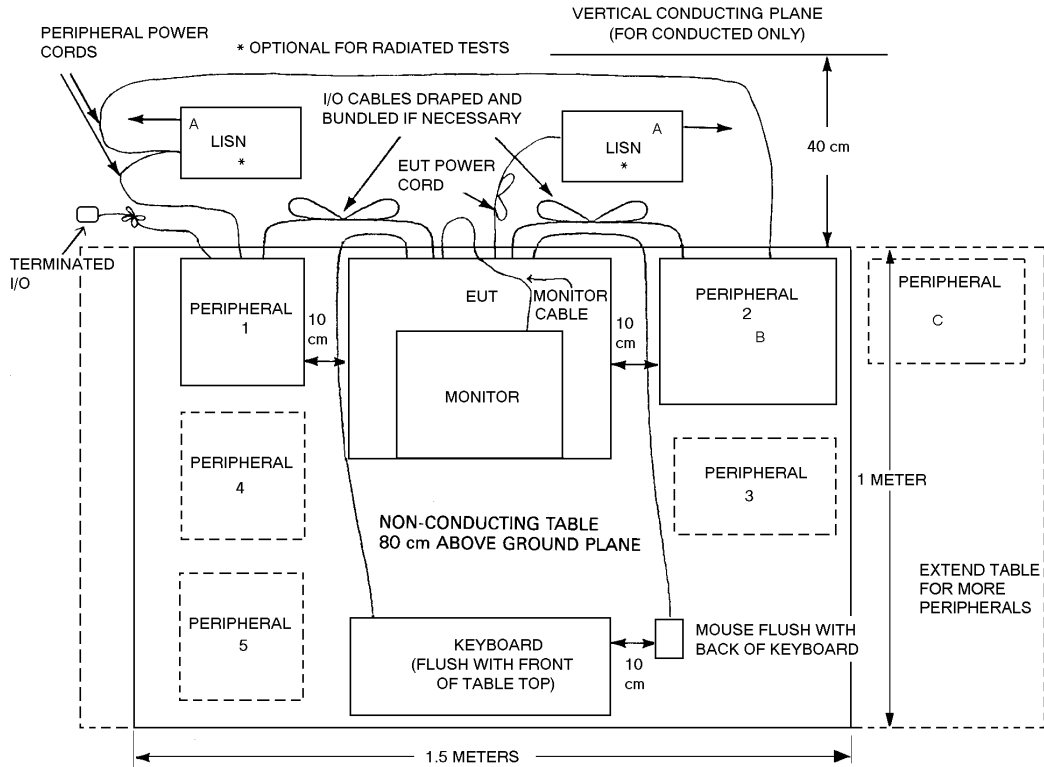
PERIPHERAL POWER CORDS

* OPTIONAL FOR RADIATED TESTS

VERTICAL CONDUCTING PLANE (FOR CONDUCTED ONLY)

A

LISN

*

I/O CABLES DRAPED AND BUNDLED IF NECESSARY

A

LISN

*

40 cm

EUT POWER CORD

TERMINATED I/O

PERIPHERAL 1

10 cm

EUT

MONITOR CABLE

10 cm

PERIPHERAL 2 B

PERIPHERAL C

MONITOR

PERIPHERAL 4

PERIPHERAL 3

1 METER

NON-CONDUCTING TABLE 80 cm ABOVE GROUND PLANE

EXTEND TABLE FOR MORE PERIPHERALS

PERIPHERAL 5

KEYBOARD (FLUSH WITH FRONT OF TABLE TOP)

10 cm

MOUSE FLUSH WITH BACK OF KEYBOARD

1.5 METERS